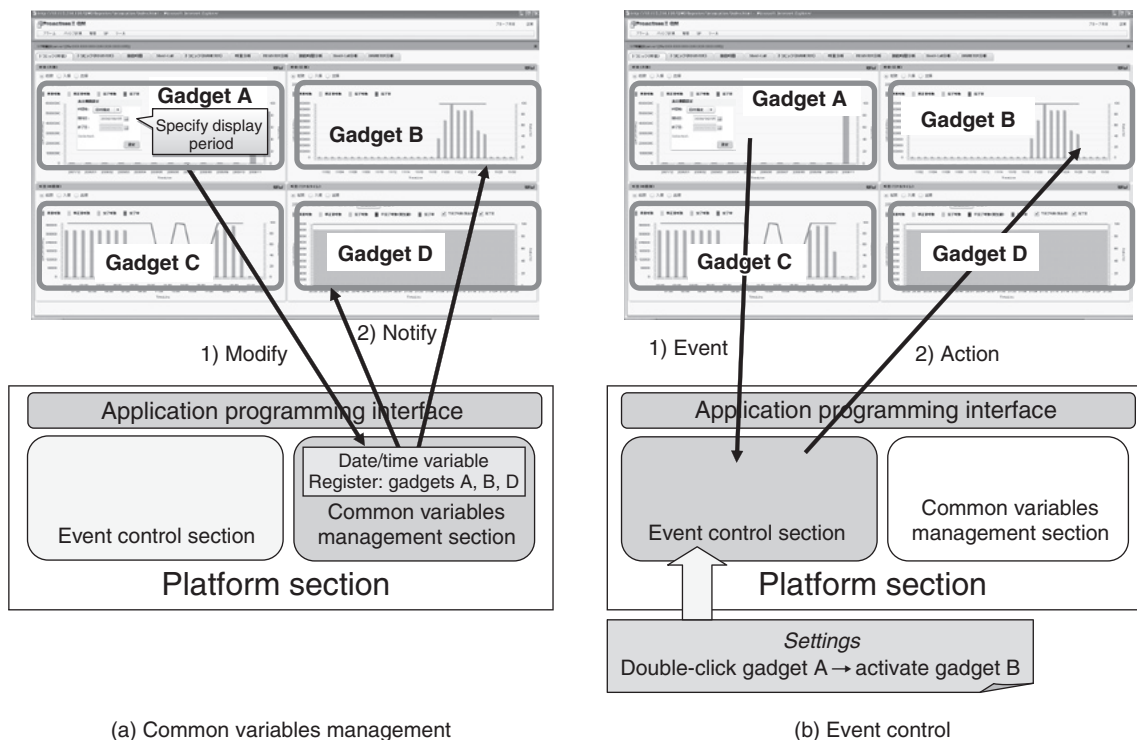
Gadget A

Specify display period

Gadget B

Gadget C

Gadget D

1) Modify

2) Notify

Application programming interface

Date/time variable
Register: gadgets A, B, D

Event control section

Common variables management section

Platform section

(a) Common variables management

Gadget A

Gadget B

Gadget C

Gadget D

1) Event

2) Action

Application programming interface

Event control section

Common variables management section

Platform section

*Settings*
Double-click gadget A → activate gadget B

(b) Event control